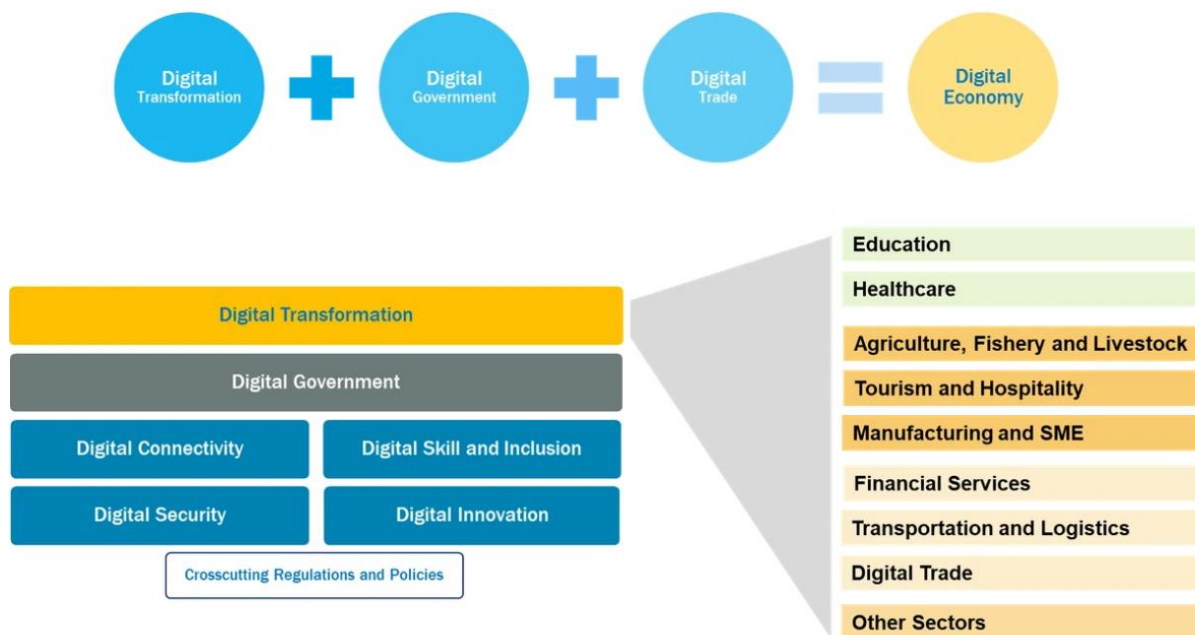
Digital Transformation + Digital Government + Digital Trade = Digital Economy

Digital Transformation

Digital Government

Digital Connectivity

Digital Skill and Inclusion

Digital Security

Digital Innovation

Crosscutting Regulations and Policies

Education

Healthcare

Agriculture, Fishery and Livestock

Tourism and Hospitality

Manufacturing and SME

Financial Services

Transportation and Logistics

Digital Trade

Other Sectors